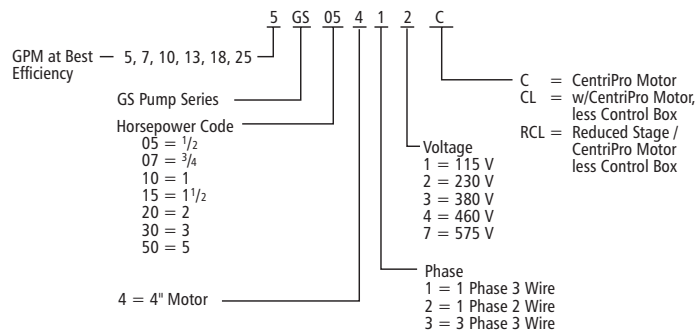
5 GS 05 4 1 2 C

GPM at Best Efficiency — 5, 7, 10, 13, 18, 25

GS Pump Series

Horsepower Code
05 = $\frac{1}{2}$
07 = $\frac{3}{4}$
10 = 1
15 = $1\frac{1}{2}$
20 = 2
30 = 3
50 = 5

4 = 4" Motor

Phase
1 = 1 Phase 3 Wire
2 = 1 Phase 2 Wire
3 = 3 Phase 3 Wire

Voltage
1 = 115 V
2 = 230 V
3 = 380 V
4 = 460 V
7 = 575 V

C = CentriPro Motor
CL = w/CentriPro Motor, less Control Box
RCL = Reduced Stage / CentriPro Motor less Control Box